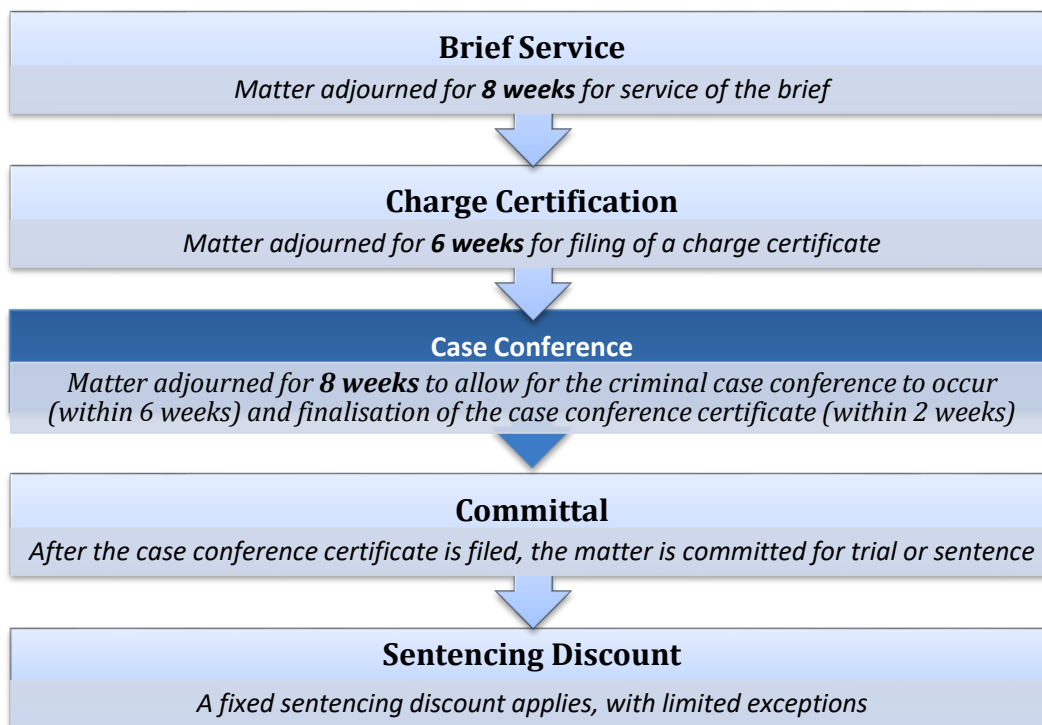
Brief Service

*Matter adjourned for **8 weeks** for service of the brief*

Charge Certification

*Matter adjourned for **6 weeks** for filing of a charge certificate*

Case Conference

*Matter adjourned for **8 weeks** to allow for the criminal case conference to occur (within 6 weeks) and finalisation of the case conference certificate (within 2 weeks)*

Committal

*After the case conference certificate is filed, the matter is committed for trial or sentence*

Sentencing Discount

*A fixed sentencing discount applies, with limited exceptions*